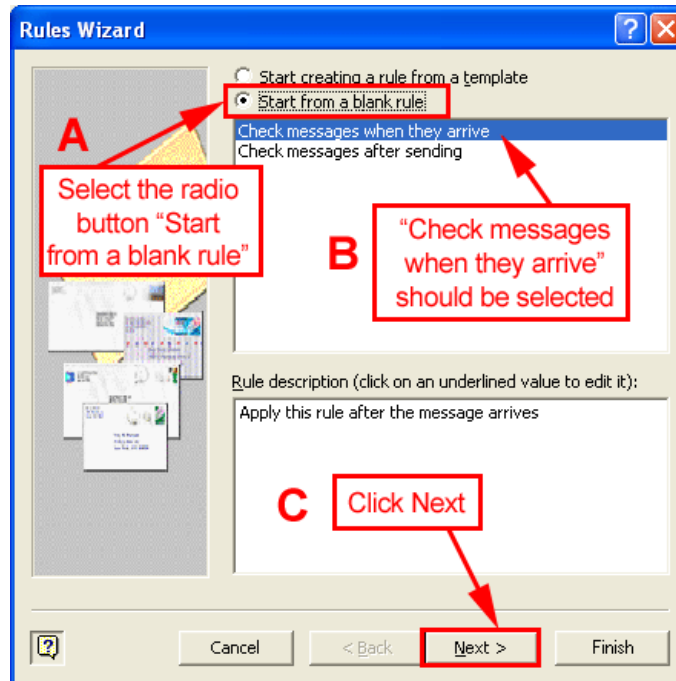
Rules Wizard

Start creating a rule from a template
Start from a blank rule

Check messages when they arrive
Check messages after sending

A

Select the radio button "Start from a blank rule"

B

"Check messages when they arrive" should be selected

Rule description (click on an underlined value to edit it):

Apply this rule after the message arrives

C

Click Next

Cancel
< Back
Next >
Finish